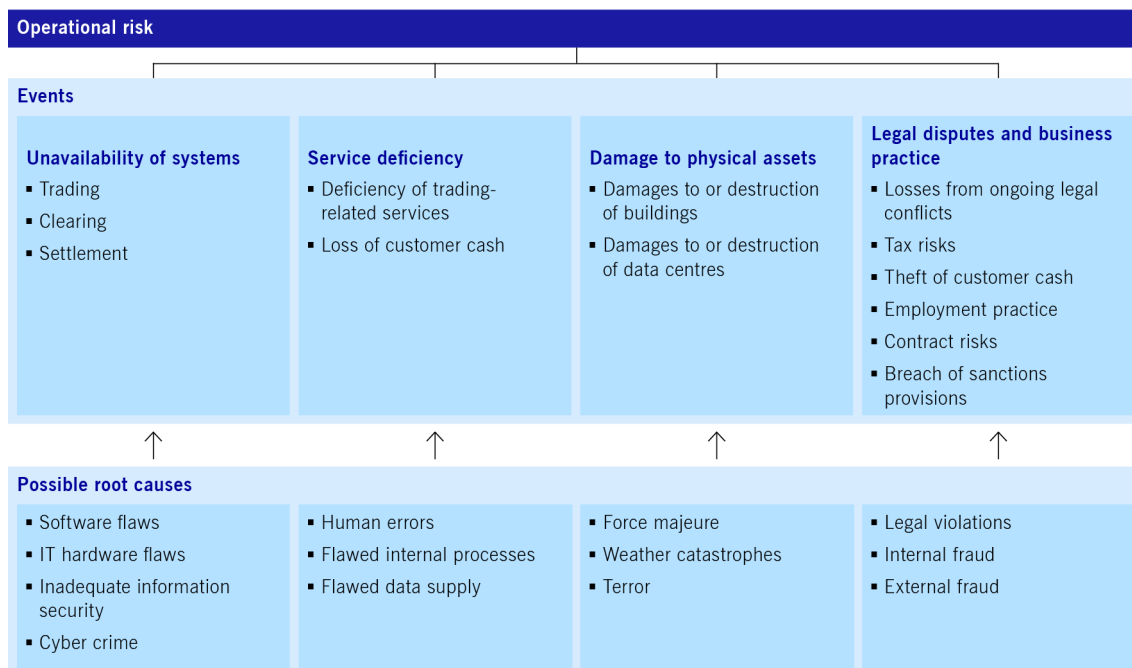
Operational risk

Events

Unavailability of systems
- Trading
- Clearing
- Settlement

Service deficiency
- Deficiency of trading-related services
- Loss of customer cash

Damage to physical assets
- Damages to or destruction of buildings
- Damages to or destruction of data centres

Legal disputes and business practice
- Losses from ongoing legal conflicts
- Tax risks
- Theft of customer cash
- Employment practice
- Contract risks
- Breach of sanctions provisions

Possible root causes

- Software flaws
- IT hardware flaws
- Inadequate information security
- Cyber crime

- Human errors
- Flawed internal processes
- Flawed data supply

- Force majeure
- Weather catastrophes
- Terror

- Legal violations
- Internal fraud
- External fraud